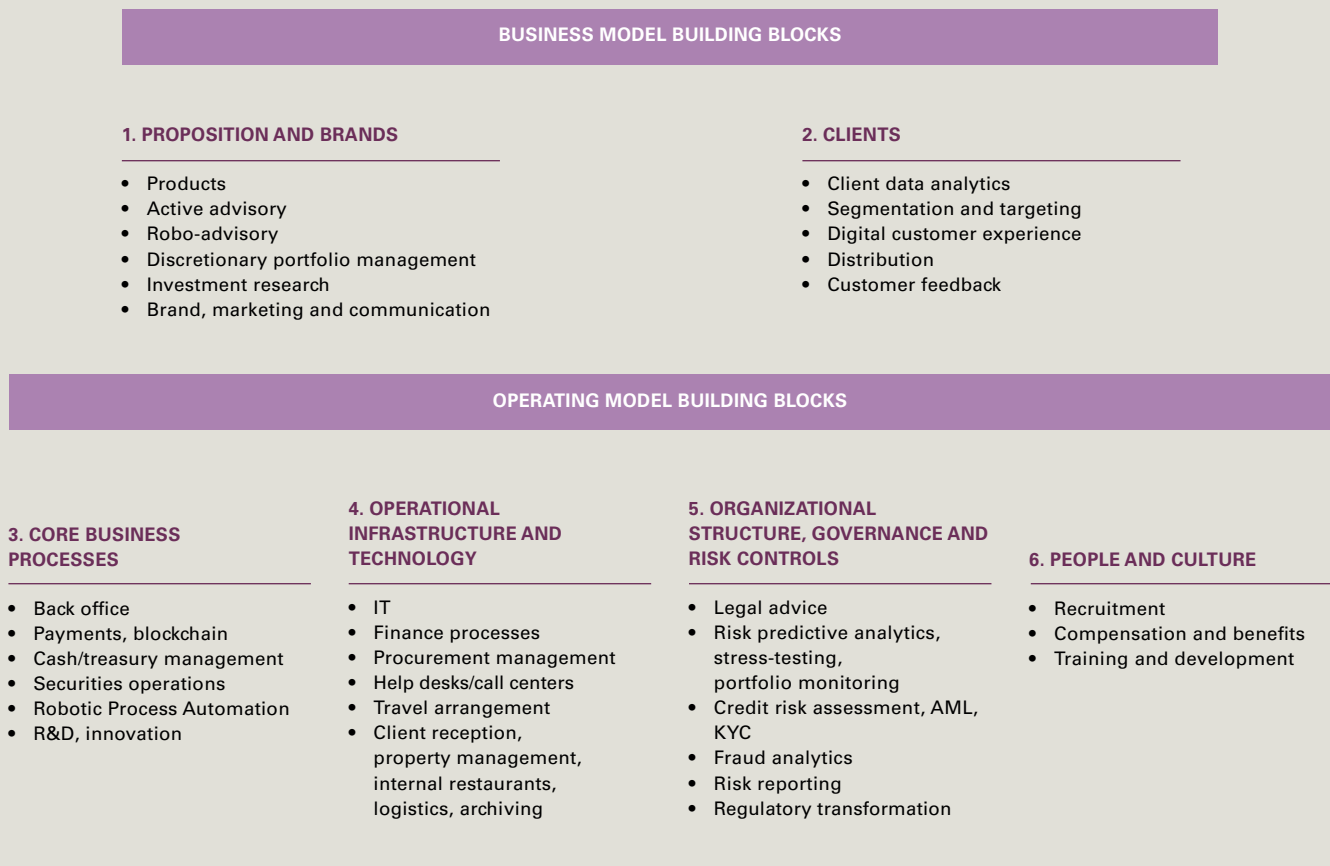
BUSINESS MODEL BUILDING BLOCKS

1. PROPOSITION AND BRANDS

- Products
- Active advisory
- Robo-advisory
- Discretionary portfolio management
- Investment research
- Brand, marketing and communication

2. CLIENTS

- Client data analytics
- Segmentation and targeting
- Digital customer experience
- Distribution
- Customer feedback

OPERATING MODEL BUILDING BLOCKS

3. CORE BUSINESS PROCESSES

- Back office
- Payments, blockchain
- Cash/treasury management
- Securities operations
- Robotic Process Automation
- R&D, innovation

4. OPERATIONAL INFRASTRUCTURE AND TECHNOLOGY

- IT
- Finance processes
- Procurement management
- Help desks/call centers
- Travel arrangement
- Client reception, property management, internal restaurants, logistics, archiving

5. ORGANIZATIONAL STRUCTURE, GOVERNANCE AND RISK CONTROLS

- Legal advice
- Risk predictive analytics, stress-testing, portfolio monitoring
- Credit risk assessment, AML, KYC
- Fraud analytics
- Risk reporting
- Regulatory transformation

6. PEOPLE AND CULTURE

- Recruitment
- Compensation and benefits
- Training and development